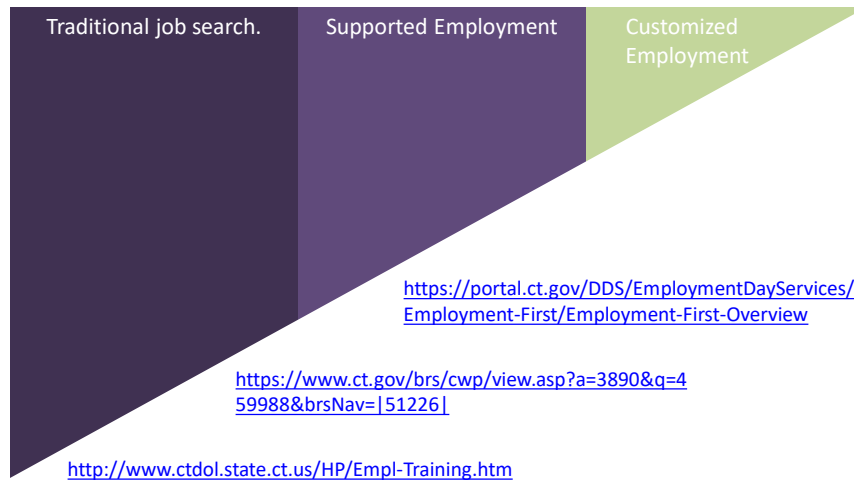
Traditional job search.

Supported Employment

Customized Employment

https://portal.ct.gov/DDS/EmploymentDayServices/Employment-First/Employment-First-Overview

https://www.ct.gov/brs/cwp/view.asp?a=3890&q=459988&brsNav=|51226|

http://www.ctdol.state.ct.us/HP/Empl-Training.htm